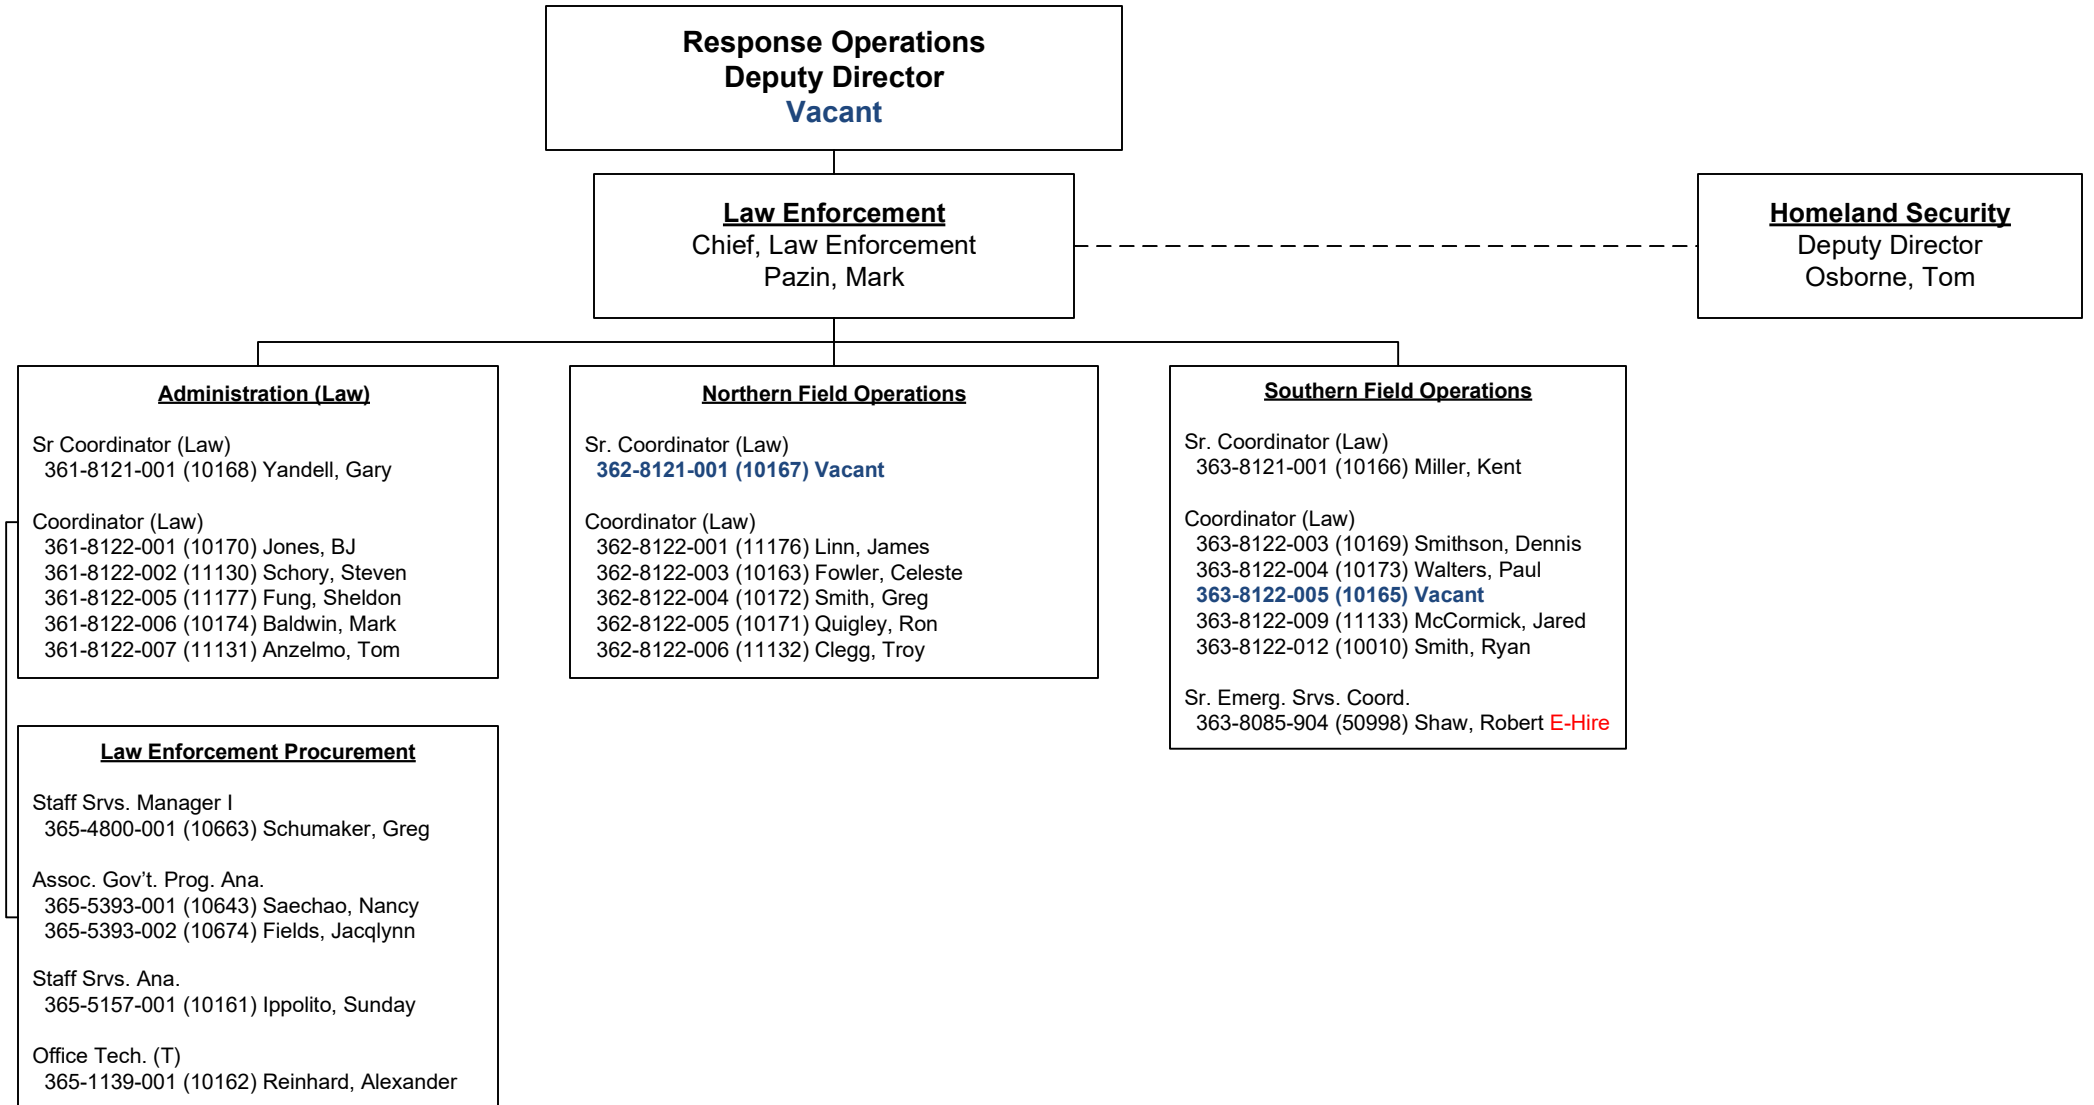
Response Operations
Deputy Director
Vacant

Law Enforcement
Chief, Law Enforcement
Pazin, Mark

Homeland Security
Deputy Director
Osborne, Tom

Administration (Law)

Sr Coordinator (Law)
361-8121-001 (10168) Yandell, Gary

Coordinator (Law)
361-8122-001 (10170) Jones, BJ
361-8122-002 (11130) Schory, Steven
361-8122-005 (11177) Fung, Sheldon
361-8122-006 (10174) Baldwin, Mark
361-8122-007 (11131) Anzelmo, Tom

Northern Field Operations

Sr. Coordinator (Law)
362-8121-001 (10167) Vacant

Coordinator (Law)
362-8122-001 (11176) Linn, James
362-8122-003 (10163) Fowler, Celeste
362-8122-004 (10172) Smith, Greg
362-8122-005 (10171) Quigley, Ron
362-8122-006 (11132) Clegg, Troy

Southern Field Operations

Sr. Coordinator (Law)
363-8121-001 (10166) Miller, Kent

Coordinator (Law)
363-8122-003 (10169) Smithson, Dennis
363-8122-004 (10173) Walters, Paul
363-8122-005 (10165) Vacant
363-8122-009 (11133) McCormick, Jared
363-8122-012 (10010) Smith, Ryan

Sr. Emerg. Srvs. Coord.
363-8085-904 (50998) Shaw, Robert E-Hire

Law Enforcement Procurement

Staff Srvs. Manager I
365-4800-001 (10663) Schumaker, Greg

Assoc. Gov’t. Prog. Ana.
365-5393-001 (10643) Saechao, Nancy
365-5393-002 (10674) Fields, Jacqlynn

Staff Srvs. Ana.
365-5157-001 (10161) Ippolito, Sunday

Office Tech. (T)
365-1139-001 (10162) Reinhard, Alexander